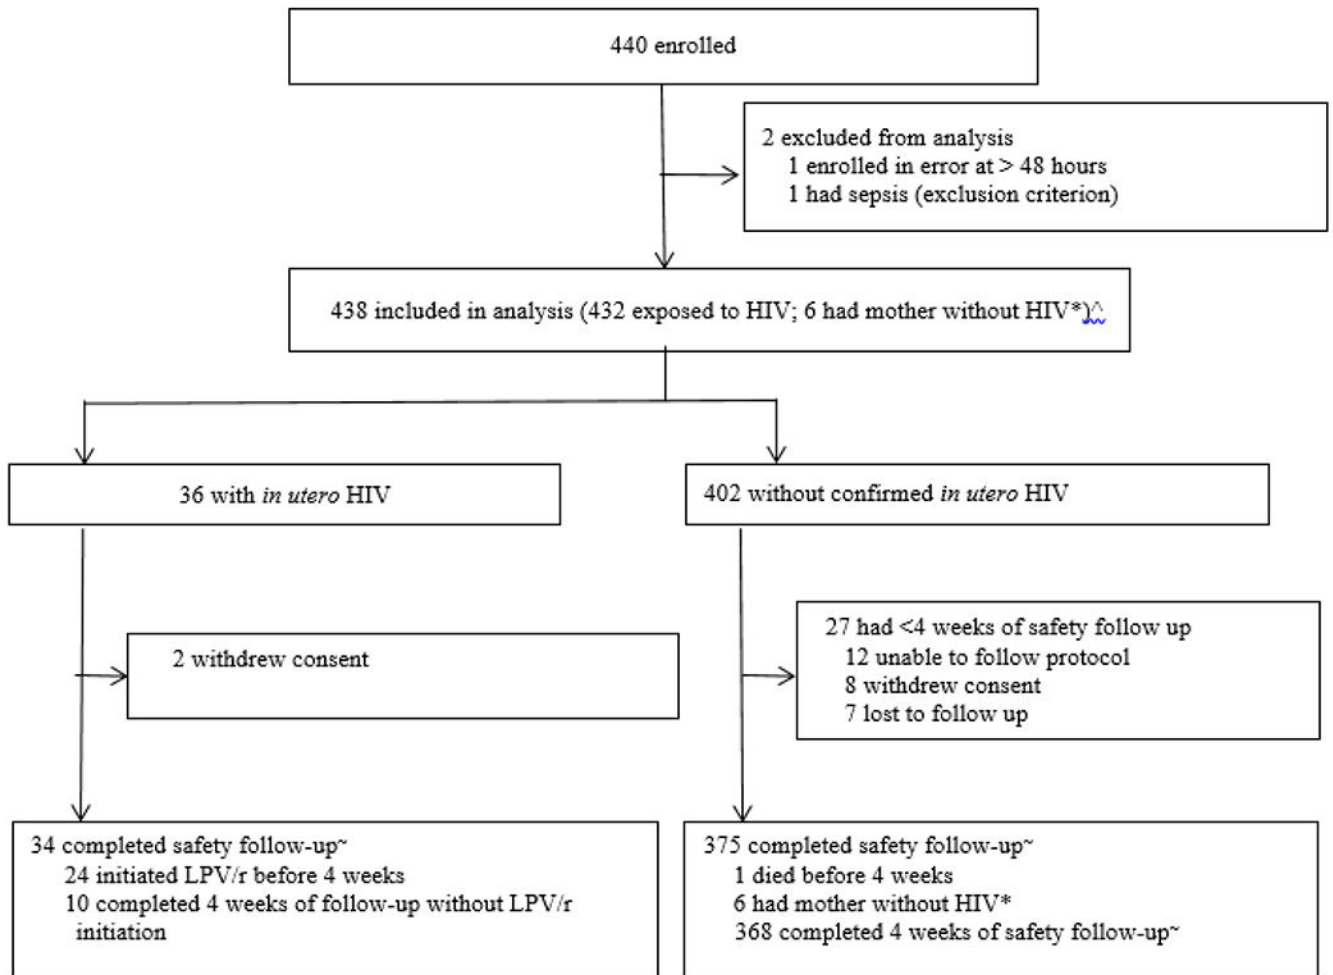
440 enrolled

2 excluded from analysis
1 enrolled in error at > 48 hours
1 had sepsis (exclusion criterion)

438 included in analysis (432 exposed to HIV; 6 had mother without HIV*)^

36 with *in utero* HIV

402 without confirmed *in utero* HIV

2 withdrew consent

27 had <4 weeks of safety follow up
12 unable to follow protocol
8 withdrew consent
7 lost to follow up

34 completed safety follow-up~
24 initiated LPV/r before 4 weeks
10 completed 4 weeks of follow-up without LPV/r initiation

375 completed safety follow-up~
1 died before 4 weeks
6 had mother without HIV*
368 completed 4 weeks of safety follow-up~